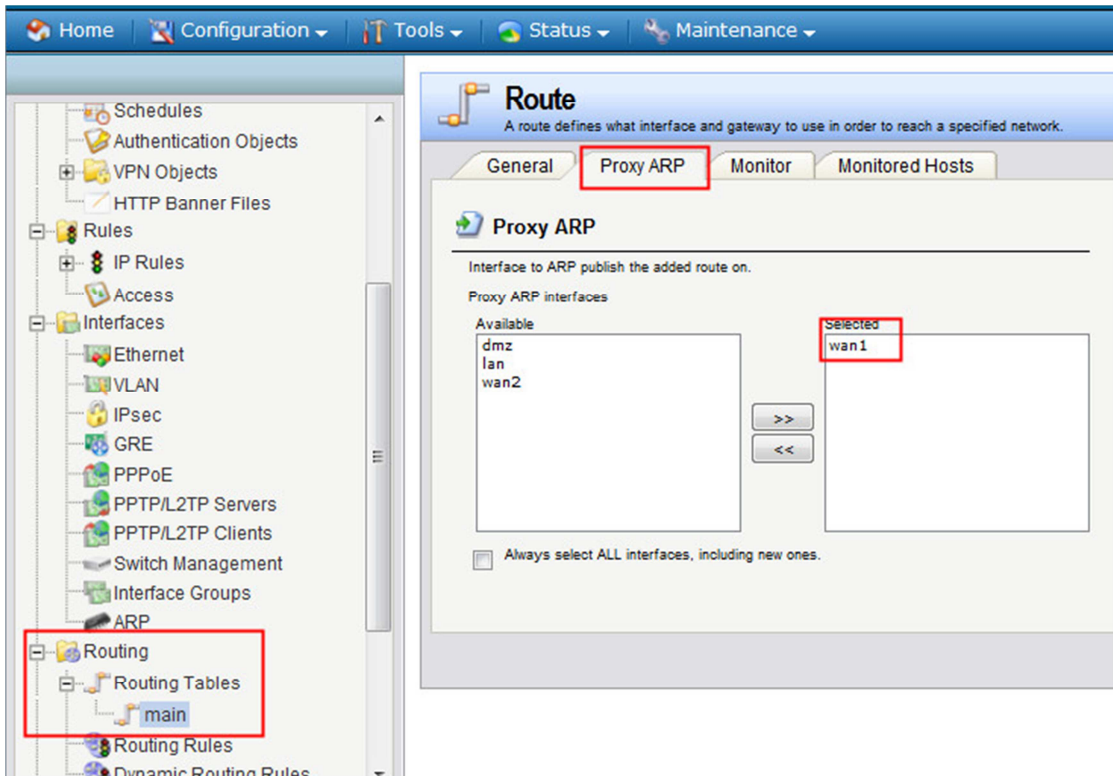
Home | Configuration | Tools | Status | Maintenance

Schedules
Authentication Objects
VPN Objects
HTTP Banner Files
Rules
IP Rules
Access
Interfaces
Ethernet
VLAN
IPsec
GRE
PPPoE
PPTP/L2TP Servers
PPTP/L2TP Clients
Switch Management
Interface Groups
ARP
Routing
Routing Tables
main
Routing Rules
Dynamic Routing Rules

Route
A route defines what interface and gateway to use in order to reach a specified network.

General | Proxy ARP | Monitor | Monitored Hosts

Proxy ARP

Interface to ARP publish the added route on.

Proxy ARP interfaces

Available
dmz
lan
wan2

>>
<<

Selected
wan1

Always select ALL interfaces, including new ones.